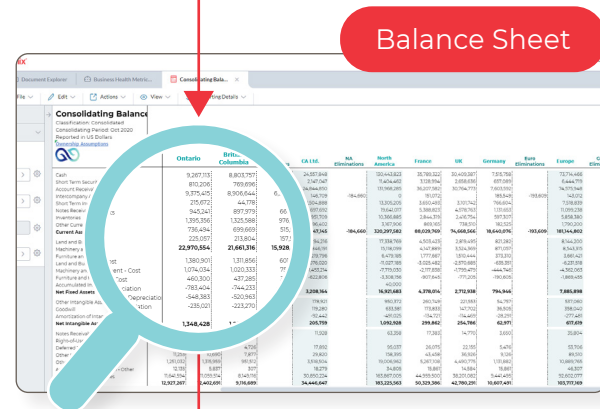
Balance Sheet

Document Explorer
Business Health Metric...
Consolidating Bala...

File
Edit
Actions
View
Formatting Details

Consolidating Balance
Classification: Consolidated
Consolidating Period: Oct 2020
Reported in US Dollars
Ownership Assumptions

| | Ontario | British Columbia | | CA Ltd. | NA Eliminations | North America | France | UK | Germany | Euro Eliminations | Europe |
|---|---|---|---|---|---|---|---|---|---|---|---|
| Cash | 9,267,173 | 8,803,757 | | | | | | | | | |
| Short Term Securities | 810,206 | 769,696 | | | | | | | | | |
| Account Receivable | 9,375,475 | 8,906,644 | | | | | | | | | |
| Intercompany | 215,672 | 44,778 | | | | | | | | | |
| Short Term | 945,241 | 897,979 | 66 | | | | | | | | |
| Notes Receivable | 1,395,356 | 1,325,588 | | | | | | | | | |
| Inventories | 736,494 | 699,669 | | | | | | | | | |
| Other Current | 225,057 | 213,804 | | | | | | | | | |
| Current Assets | 22,970,554 | 21,661,316 | 15,928 | | | | | | | | |
| Land and Buildings | 1,380,901 | 1,311,856 | | | | | | | | | |
| Machinery | 1,074,034 | 1,020,333 | | | | | | | | | |
| Furniture and ... Cost | 460,300 | 437,285 | | | | | | | | | |
| Furniture and ... Cost | -783,404 | -744,233 | | | | | | | | | |
| Accumulated ... Depreciation | -548,383 | -520,963 | | | | | | | | | |
| ...ation | -235,021 | -223,270 | | | | | | | | | |
| Net Fixed Assets | | | | 3,208,164 | | 16,921,683 | 4,378,014 | 2,712,938 | 794,946 | | 7,885,898 |
| Other Intangible Assets | | | | | | | | | | | |
| Goodwill | | | | | | | | | | | |
| Amortization of Intangibles | | | | | | | | | | | |
| Net Intangible Assets | 1,348,428 | 1,281,007 | | 205,759 | | 1,092,928 | 299,862 | 254,786 | 62,971 | | 617,619 |
| Notes Receivable | | | | | | | | | | | |
| Right-of-use | | | | | | | | | | | |
| Deferred | | | | | | | | | | | |
| Other | | | | | | | | | | | |
| | 12,927,267 | 12,402,691 | 9,116,689 | 34,446,647 | | 183,225,563 | 50,329,386 | 42,780,291 | 10,607,451 | | 103,717,169 |